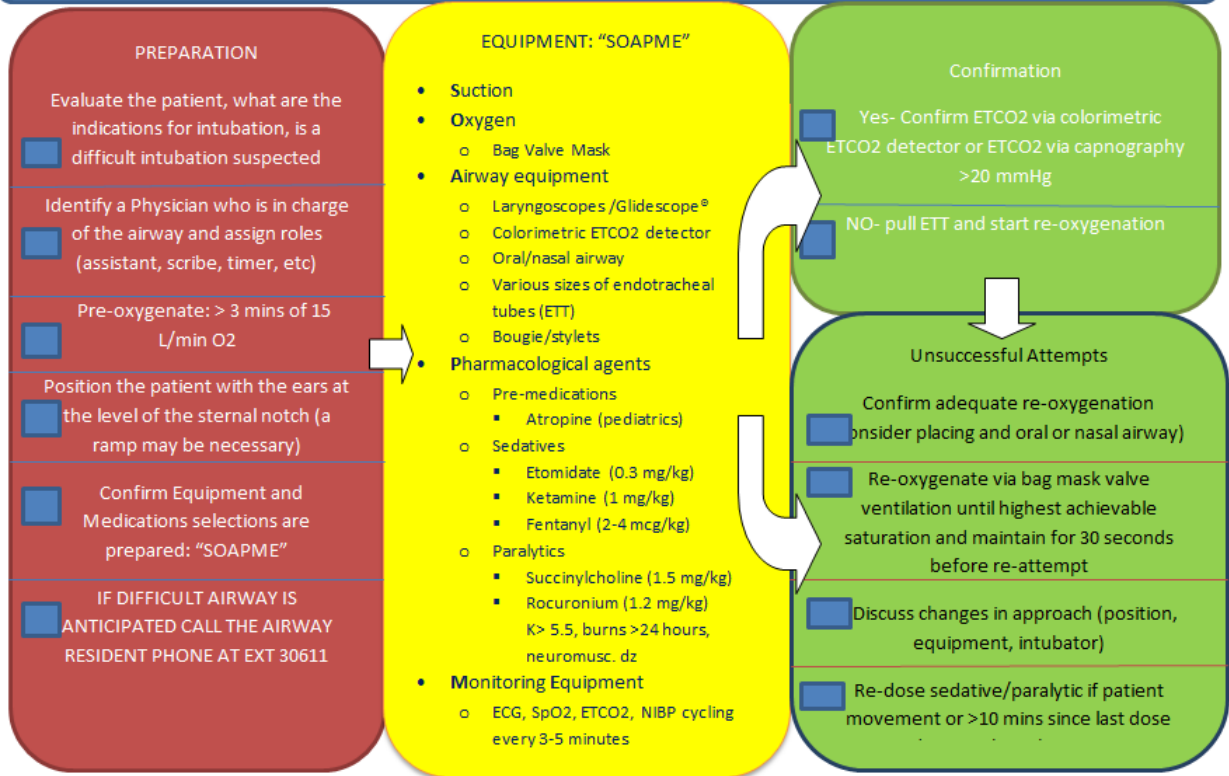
PREPARATION

Evaluate the patient, what are the indications for intubation, is a difficult intubation suspected

Identify a Physician who is in charge of the airway and assign roles (assistant, scribe, timer, etc)

Pre-oxygenate: > 3 mins of 15 L/min O2

Position the patient with the ears at the level of the sternal notch (a ramp may be necessary)

Confirm Equipment and Medications selections are prepared: "SOAPME"

IF DIFFICULT AIRWAY IS ANTICIPATED CALL THE AIRWAY RESIDENT PHONE AT EXT 30611

EQUIPMENT: "SOAPME"

- Suction
- Oxygen
  - Bag Valve Mask
- Airway equipment
  - Laryngoscopes /Glidescope®
  - Colorimetric ETCO2 detector
  - Oral/nasal airway
  - Various sizes of endotracheal tubes (ETT)
  - Bougie/stylets
- Pharmacological agents
  - Pre-medications
    - Atropine (pediatrics)
  - Sedatives
    - Etomidate (0.3 mg/kg)
    - Ketamine (1 mg/kg)
    - Fentanyl (2-4 mcg/kg)
  - Paralytics
    - Succinylcholine (1.5 mg/kg)
    - Rocuronium (1.2 mg/kg) K> 5.5, burns >24 hours, neuromusc. dz
- Monitoring Equipment
  - ECG, SpO2, ETCO2, NIBP cycling every 3-5 minutes

Confirmation

Yes- Confirm ETCO2 via colorimetric ETCO2 detector or ETCO2 via capnography >20 mmHg

NO- pull ETT and start re-oxygenation

Unsuccessful Attempts

Confirm adequate re-oxygenation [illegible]onsider placing and oral or nasal airway)

Re-oxygenate via bag mask valve ventilation until highest achievable saturation and maintain for 30 seconds before re-attempt

Discuss changes in approach (position, equipment, intubator)

Re-dose sedative/paralytic if patient movement or >10 mins since last dose

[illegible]